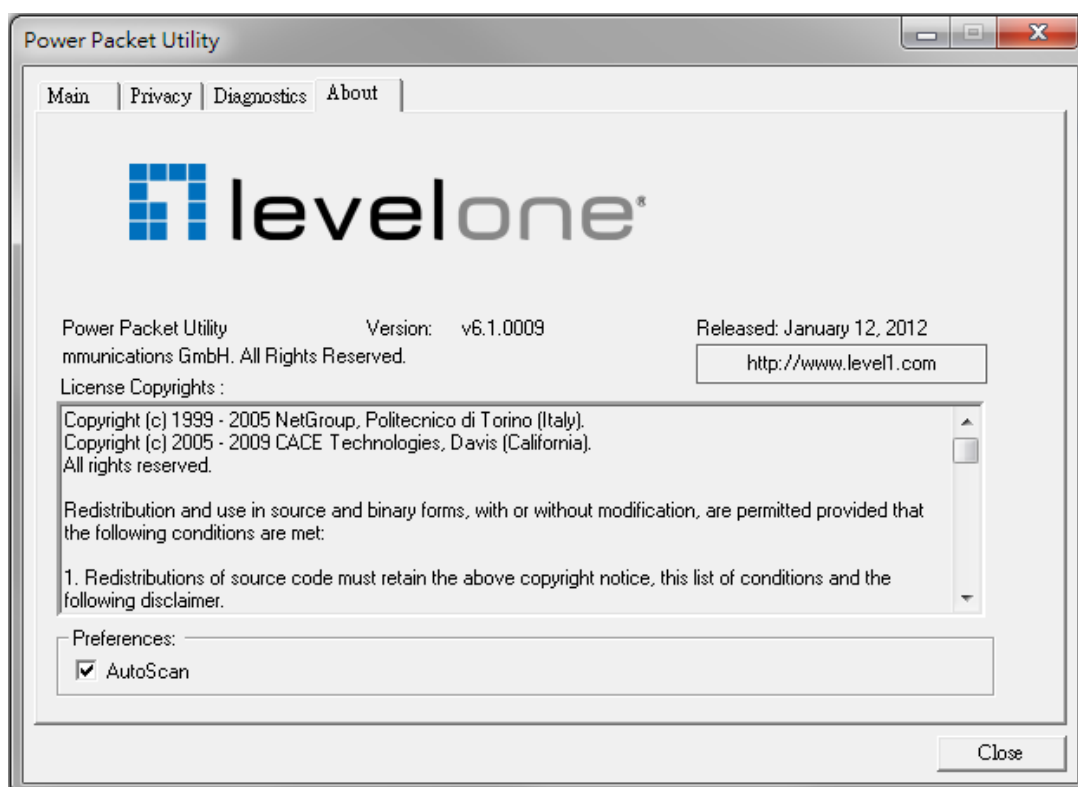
Power Packet Utility

Main | Privacy | Diagnostics | About

levelone®

Power Packet Utility Version: v6.1.0009 Released: January 12, 2012
mmunications GmbH. All Rights Reserved.
http://www.level1.com
License Copyrights :

Copyright (c) 1999 - 2005 NetGroup, Politecnico di Torino (Italy).
Copyright (c) 2005 - 2009 CACE Technologies, Davis (California).
All rights reserved.

Redistribution and use in source and binary forms, with or without modification, are permitted provided that the following conditions are met:

1. Redistributions of source code must retain the above copyright notice, this list of conditions and the following disclaimer.

Preferences:
AutoScan

Close